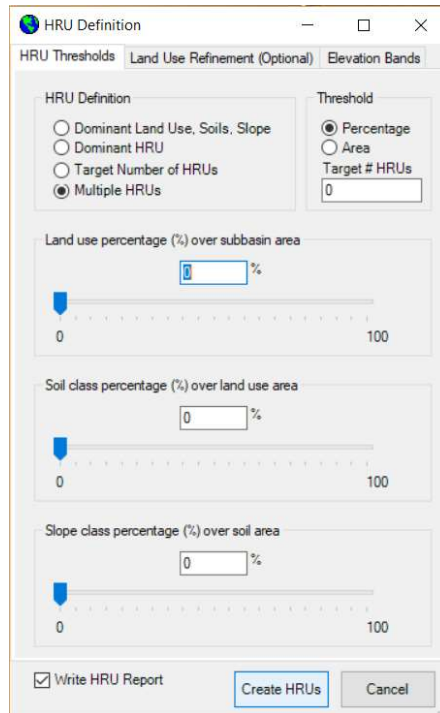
HRU Definition

HRU Thresholds | Land Use Refinement (Optional) | Elevation Bands

HRU Definition
Dominant Land Use, Soils, Slope
Dominant HRU
Target Number of HRUs
Multiple HRUs

Threshold
Percentage
Area
Target # HRUs
0

Land use percentage (%) over subbasin area
0 %
0
100

Soil class percentage (%) over land use area
0 %
0
100

Slope class percentage (%) over soil area
0 %
0
100

Write HRU Report
Create HRUs
Cancel